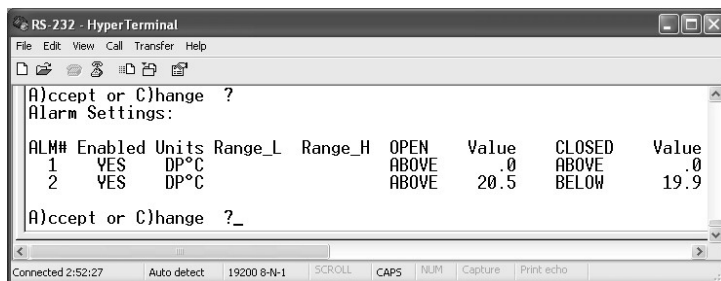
RS-232 - HyperTerminal

File Edit View Call Transfer Help

A)ccept or C)hange ?
Alarm Settings:

| ALM# | Enabled | Units | Range_L | Range_H | OPEN | Value | CLOSED | Value |
|---|---|---|---|---|---|---|---|---|
| 1 | YES | DP°C | | | ABOVE | .0 | ABOVE | .0 |
| 2 | YES | DP°C | | | ABOVE | 20.5 | BELOW | 19.9 |

A)ccept or C)hange ?_

Connected 2:52:27 Auto detect 19200 8-N-1 SCROLL CAPS NUM Capture Print echo